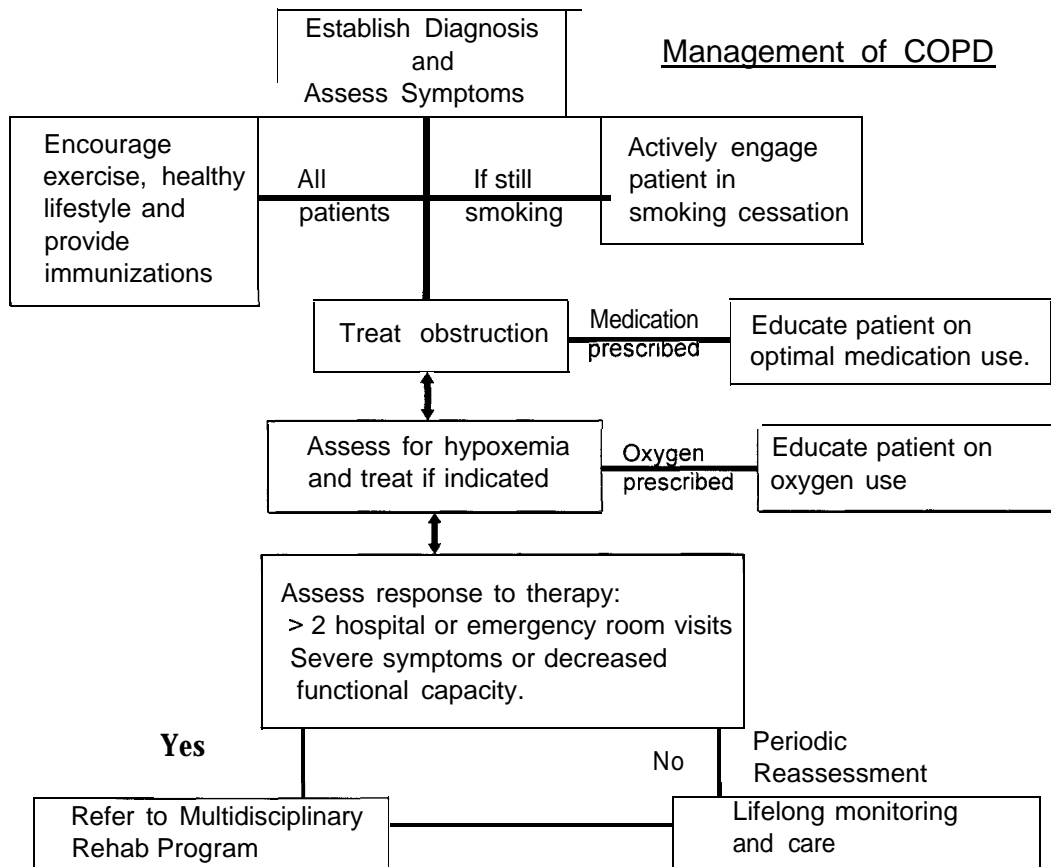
Management of COPD

Establish Diagnosis and Assess Symptoms

Encourage exercise, healthy lifestyle and provide immunizations

All patients

If still smoking

Actively engage patient in smoking cessation

Treat obstruction

Medication prescribed

Educate patient on optimal medication use.

Assess for hypoxemia and treat if indicated

Oxygen prescribed

Educate patient on oxygen use

Assess response to therapy:
> 2 hospital or emergency room visits
Severe symptoms or decreased functional capacity.

Yes

No

Periodic Reassessment

Refer to Multidisciplinary Rehab Program

Lifelong monitoring and care